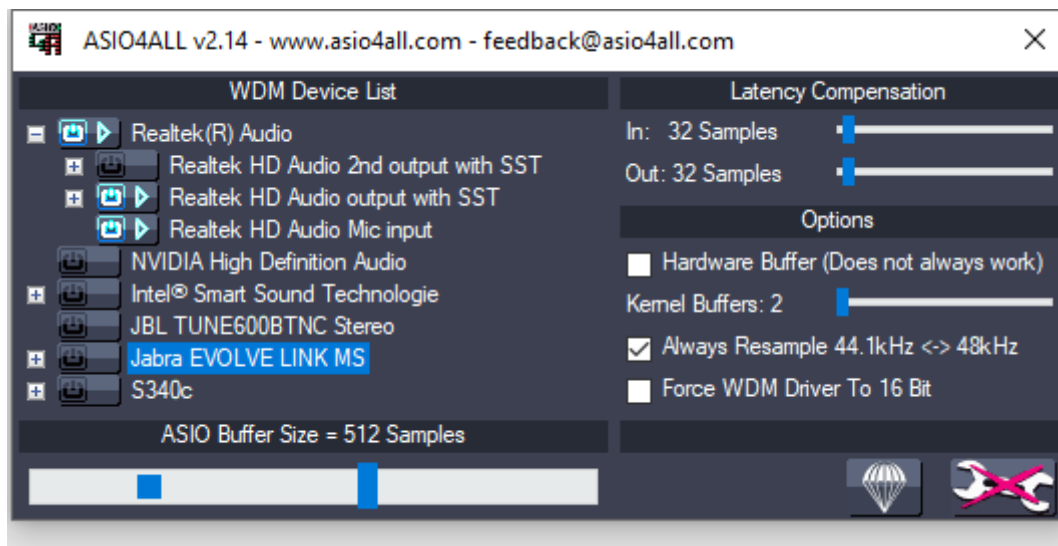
ASIO4ALL v2.14 - www.asio4all.com - feedback@asio4all.com

WDM Device List

Realtek(R) Audio
Realtek HD Audio 2nd output with SST
Realtek HD Audio output with SST
Realtek HD Audio Mic input
NVIDIA High Definition Audio
Intel® Smart Sound Technologie
JBL TUNE600BTNC Stereo
Jabra EVOLVE LINK MS
S340c

ASIO Buffer Size = 512 Samples

Latency Compensation

In: 32 Samples
Out: 32 Samples

Options

Hardware Buffer (Does not always work)
Kernel Buffers: 2
Always Resample 44.1kHz <-> 48kHz
Force WDM Driver To 16 Bit